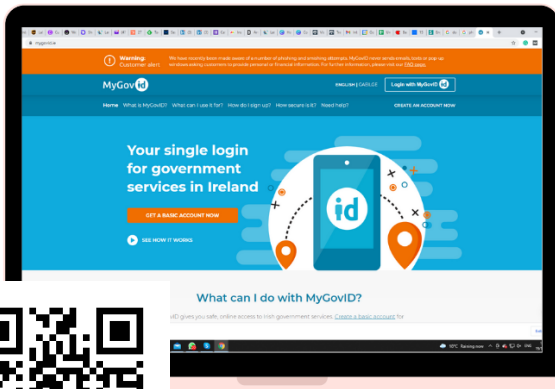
Warning: Customer alert

We have recently been made aware of a number of phishing and smishing attempts. MyGovID never sends emails, texts or pop-up windows asking customers to provide personal or financial information. For further information, please visit our FAQ page.

MyGovid

ENGLISH | GAEILGE

Login with MyGovID

Home What is MyGovID? What can I use it for? How do I sign up? How secure is it? Need help?

CREATE AN ACCOUNT NOW

Your single login for government services in Ireland

GET A BASIC ACCOUNT NOW

SEE HOW IT WORKS

id

What can I do with MyGovID?

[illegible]iD gives you safe, online access to Irish government services. Create a basic account for

10°C Raining now